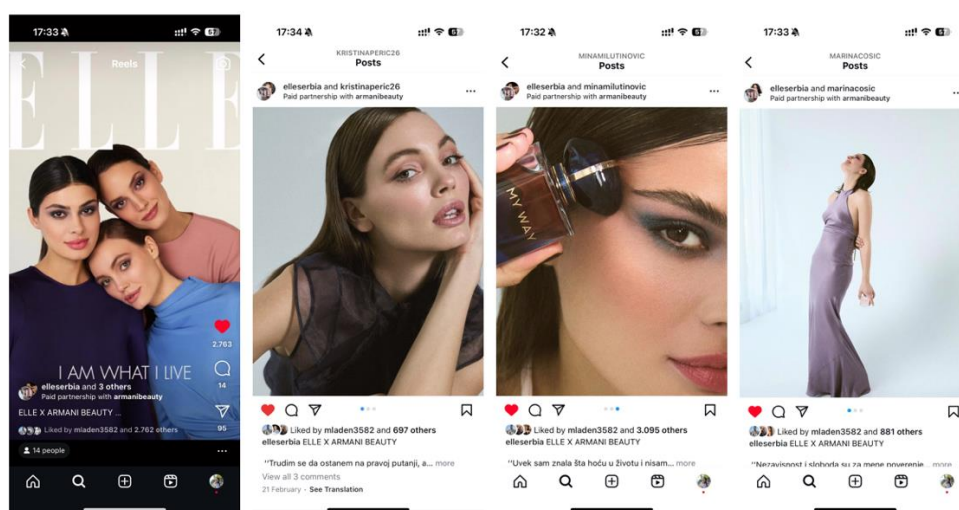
17:33

ELLE

Reels

I AM WHAT I LIVE

2,763

14

95

elleserbia and 3 others
Paid partnership with armanibeauty

ELLE X ARMANI BEAUTY ...

Liked by mladen3582 and 2,762 others

14 people

17:34

KRISTINAPERIC26
Posts

elleserbia and kristinaperic26
Paid partnership with armanibeauty

Liked by mladen3582 and 697 others
elleserbia ELLE X ARMANI BEAUTY

"Trudim se da ostanem na pravoj putanji, a... more
View all 3 comments
21 February · See Translation

17:32

MINAMILUTINOVIC
Posts

elleserbia and minamilutinovic
Paid partnership with armanibeauty

MY WAY

Liked by mladen3582 and 3,095 others
elleserbia ELLE X ARMANI BEAUTY

"Uvek sam znala šta hoću u životu i nisam... more

17:33

MARINACOSIC
Posts

elleserbia and marinacosic
Paid partnership with armanibeauty

Liked by mladen3582 and 881 others
elleserbia ELLE X ARMANI BEAUTY

"Nezavisnost i sloboda su za mene poverenje... more